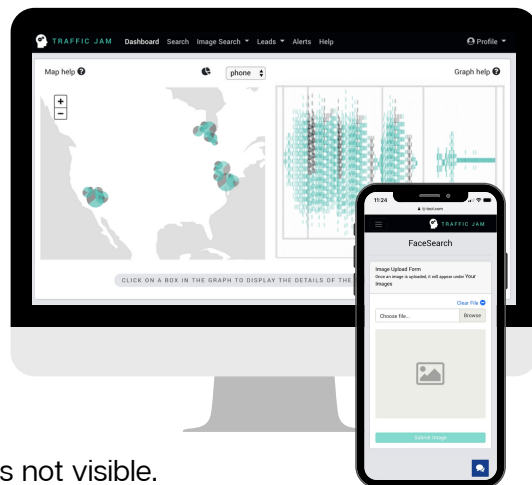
TRAFFIC JAM Dashboard Search Image Search Leads Alerts Help Profile

Map help

phone

Graph help

+
−

CLICK ON A BOX IN THE GRAPH TO DISPLAY THE DETAILS OF THE

11:24

tj-test.com

TRAFFIC JAM

FaceSearch

Image Upload Form
Once an image is uploaded, it will appear under Your Images

Clear File

Choose file... Browse

Submit Image

s not visible.